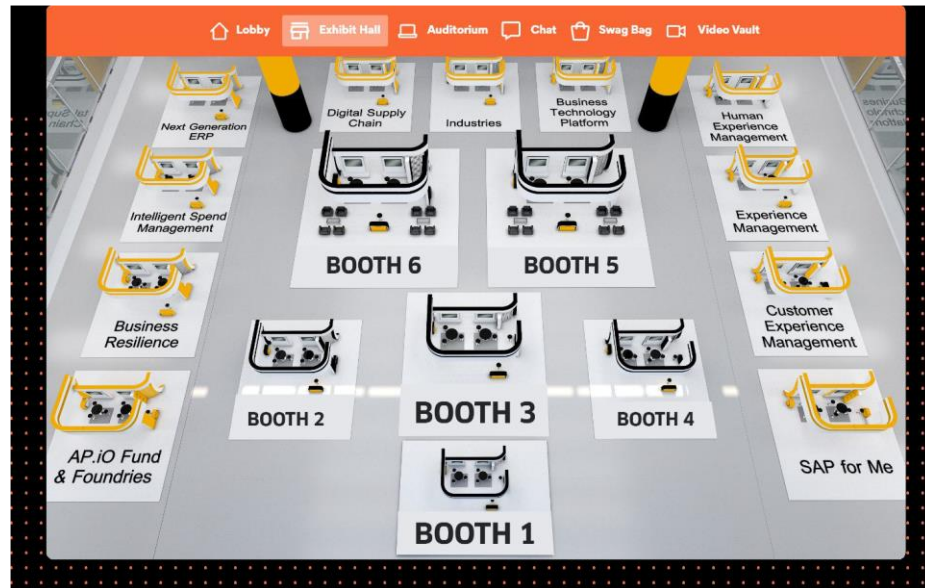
Lobby Exhibit Hall Auditorium Chat Swag Bag Video Vault

Next Generation ERP

Digital Supply Chain

Industries

Business Technology Platform

Human Experience Management

Intelligent Spend Management

BOOTH 6

BOOTH 5

Experience Management

Business Resilience

Customer Experience Management

BOOTH 2

BOOTH 3

BOOTH 4

AP.iO Fund & Foundries

SAP for Me

BOOTH 1